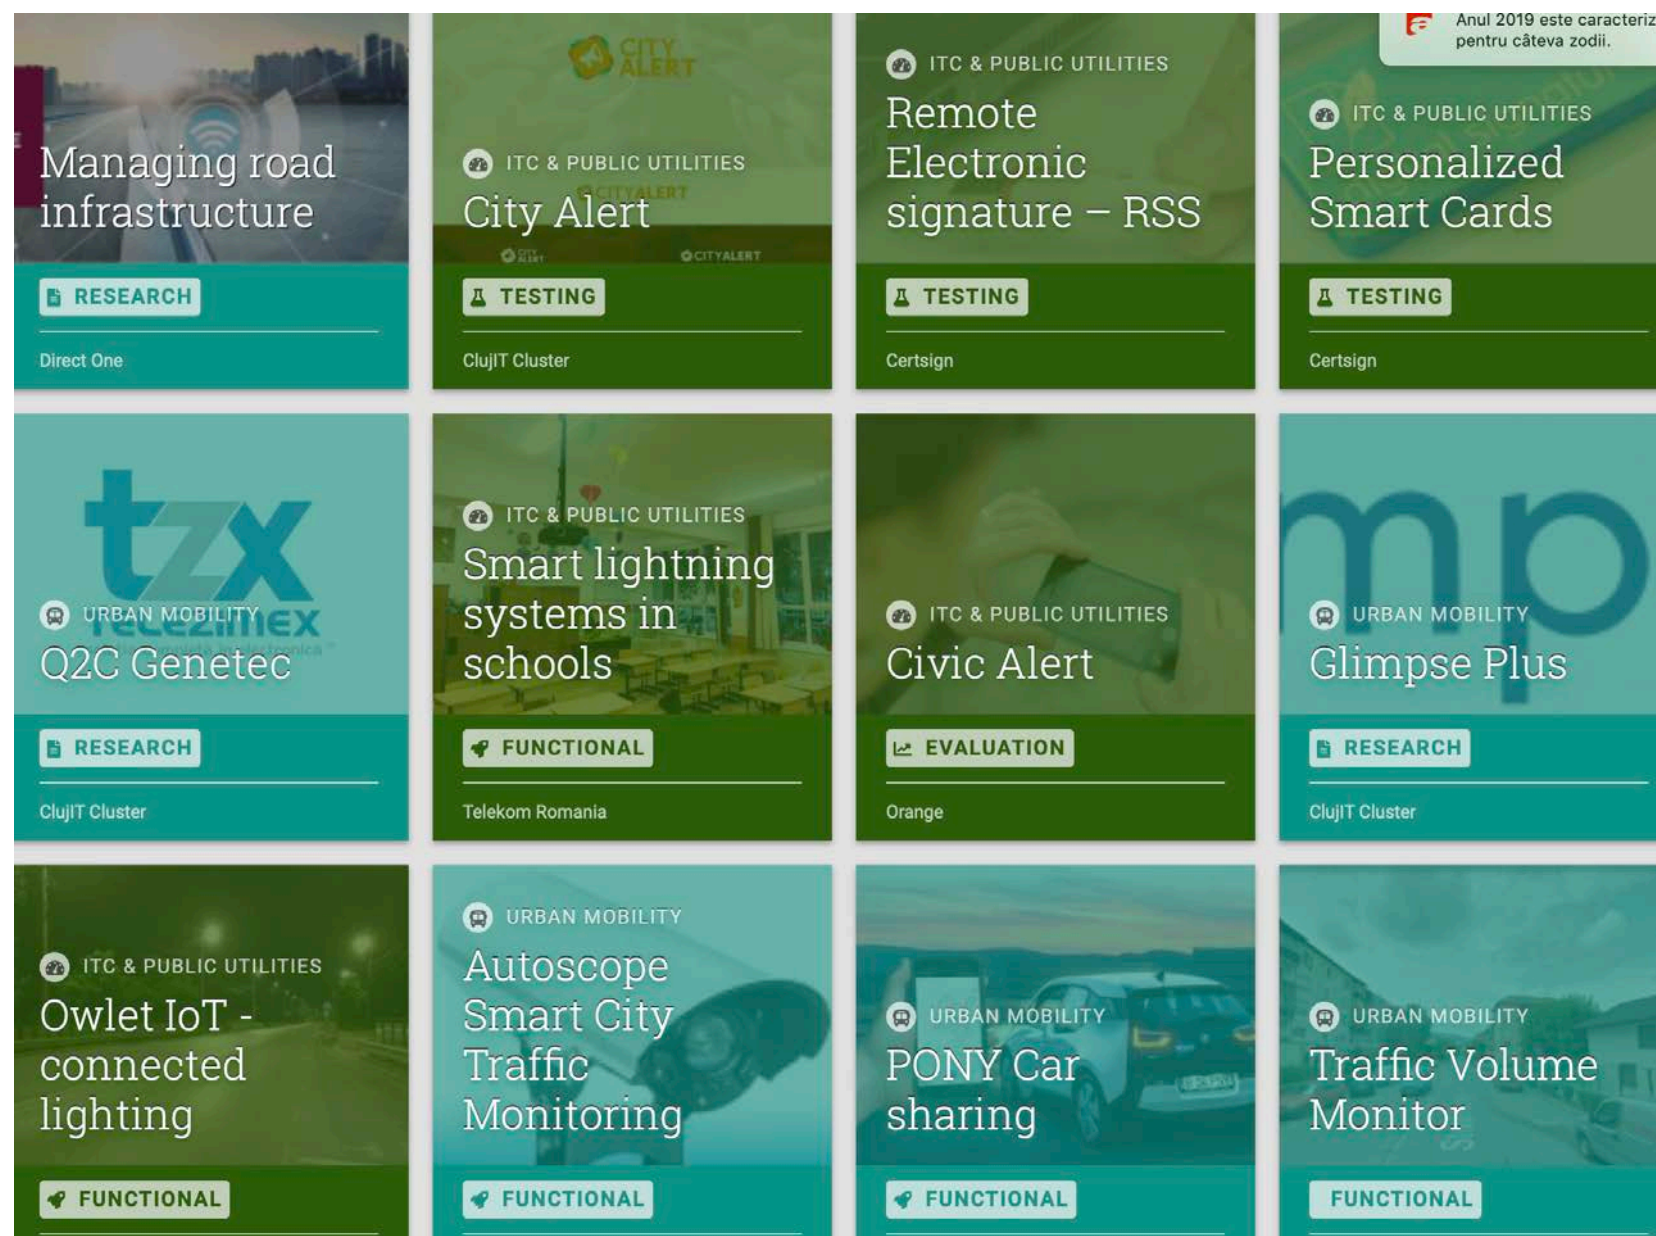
Managing road infrastructure

RESEARCH

Direct One

CITY ALERT

ITC & PUBLIC UTILITIES

City Alert

TESTING

ClujIT Cluster

ITC & PUBLIC UTILITIES

Remote Electronic signature – RSS

TESTING

Certsign

Anul 2019 este caracteriz pentru câteva zodii.

ITC & PUBLIC UTILITIES

Personalized Smart Cards

TESTING

Certsign

URBAN MOBILITY

Q2C Genetec

RESEARCH

ClujIT Cluster

ITC & PUBLIC UTILITIES

Smart lightning systems in schools

FUNCTIONAL

Telekom Romania

ITC & PUBLIC UTILITIES

Civic Alert

EVALUATION

Orange

URBAN MOBILITY

Glimpse Plus

RESEARCH

ClujIT Cluster

ITC & PUBLIC UTILITIES

Owlet IoT - connected lighting

FUNCTIONAL

URBAN MOBILITY

Autoscope Smart City Traffic Monitoring

FUNCTIONAL

URBAN MOBILITY

PONY Car sharing

FUNCTIONAL

URBAN MOBILITY

Traffic Volume Monitor

FUNCTIONAL